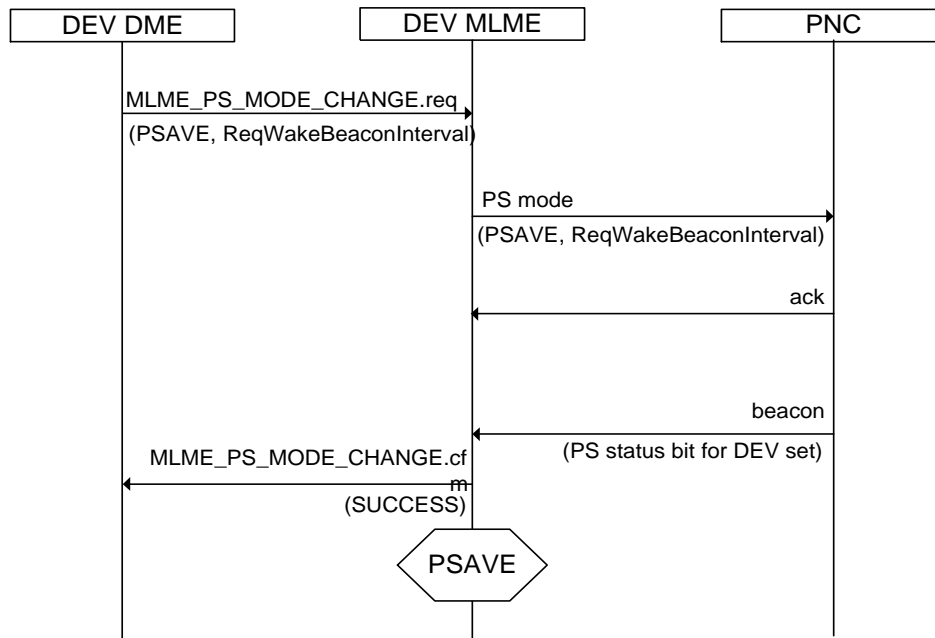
DEV DME

DEV MLME

PNC

MLME_PS_MODE_CHANGE.req

(PSAVE, ReqWakeBeaconInterval)

PS mode

(PSAVE, ReqWakeBeaconInterval)

ack

beacon

(PS status bit for DEV set)

MLME_PS_MODE_CHANGE.cfm

(SUCCESS)

PSAVE